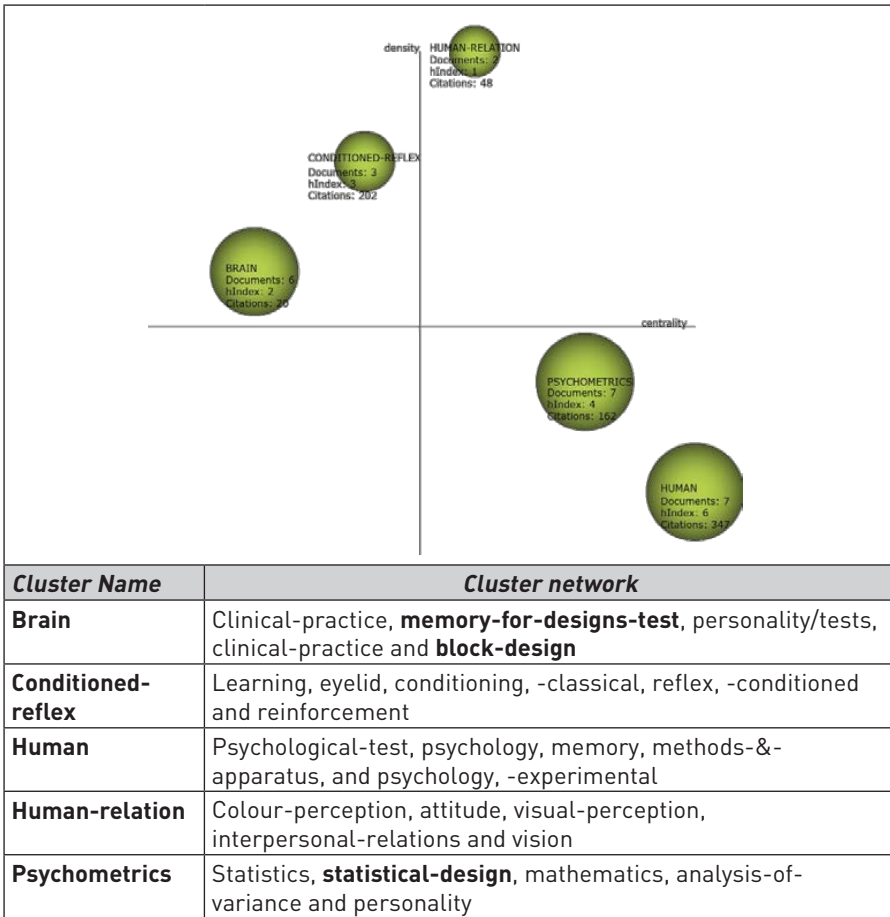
density

HUMAN-RELATION
Documents: 2
hIndex: 1
Citations: 48

CONDITIONED-REFLEX
Documents: 3
hIndex: 3
Citations: 202

BRAIN
Documents: 6
hIndex: 2
Citations: 20

centrality

PSYCHOMETRICS
Documents: 7
hIndex: 4
Citations: 162

HUMAN
Documents: 7
hIndex: 6
Citations: 347

| *Cluster Name* | *Cluster network* |
|---|---|
| **Brain** | Clinical-practice, **memory-for-designs-test**, personality/tests, clinical-practice and **block-design** |
| **Conditioned-reflex** | Learning, eyelid, conditioning, -classical, reflex, -conditioned and reinforcement |
| **Human** | Psychological-test, psychology, memory, methods-&-apparatus, and psychology, -experimental |
| **Human-relation** | Colour-perception, attitude, visual-perception, interpersonal-relations and vision |
| **Psychometrics** | Statistics, **statistical-design**, mathematics, analysis-of-variance and personality |